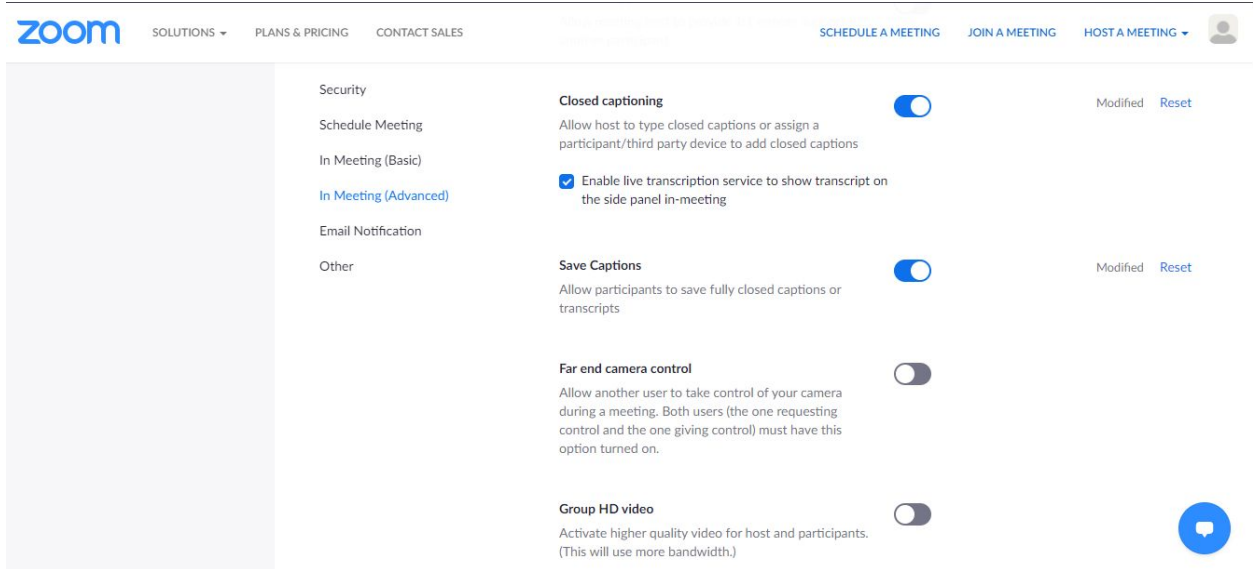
zoom SOLUTIONS ▾ PLANS & PRICING CONTACT SALES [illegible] SCHEDULE A MEETING JOIN A MEETING HOST A MEETING ▾

Security

Schedule Meeting

In Meeting (Basic)

In Meeting (Advanced)

Email Notification

Other

Closed captioning

Allow host to type closed captions or assign a participant/third party device to add closed captions

Modified Reset

Enable live transcription service to show transcript on the side panel in-meeting

Save Captions

Allow participants to save fully closed captions or transcripts

Modified Reset

Far end camera control

Allow another user to take control of your camera during a meeting. Both users (the one requesting control and the one giving control) must have this option turned on.

Group HD video

Activate higher quality video for host and participants. (This will use more bandwidth.)